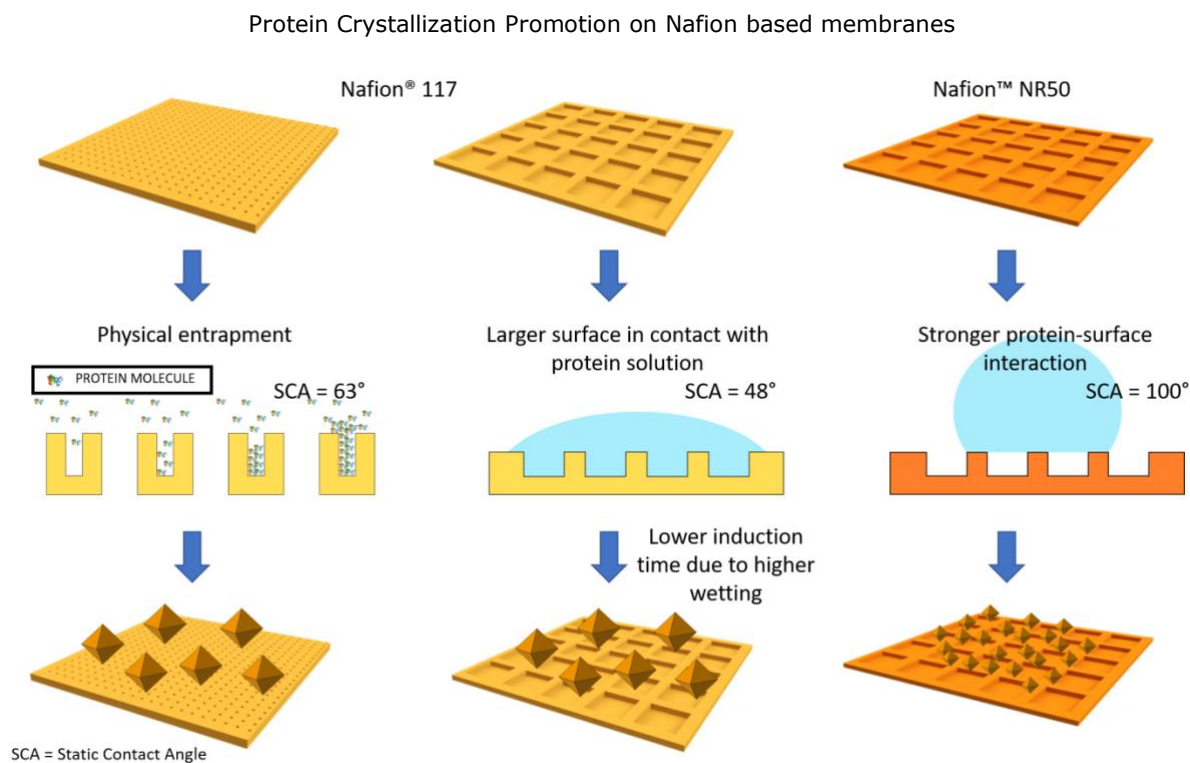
Protein Crystallization Promotion on Nafion based membranes

Nafion® 117

Nafion™ NR50

Physical entrapment

PROTEIN MOLECULE

SCA = 63°

Larger surface in contact with protein solution

SCA = 48°

Stronger protein-surface interaction

SCA = 100°

Lower induction time due to higher wetting

SCA = Static Contact Angle